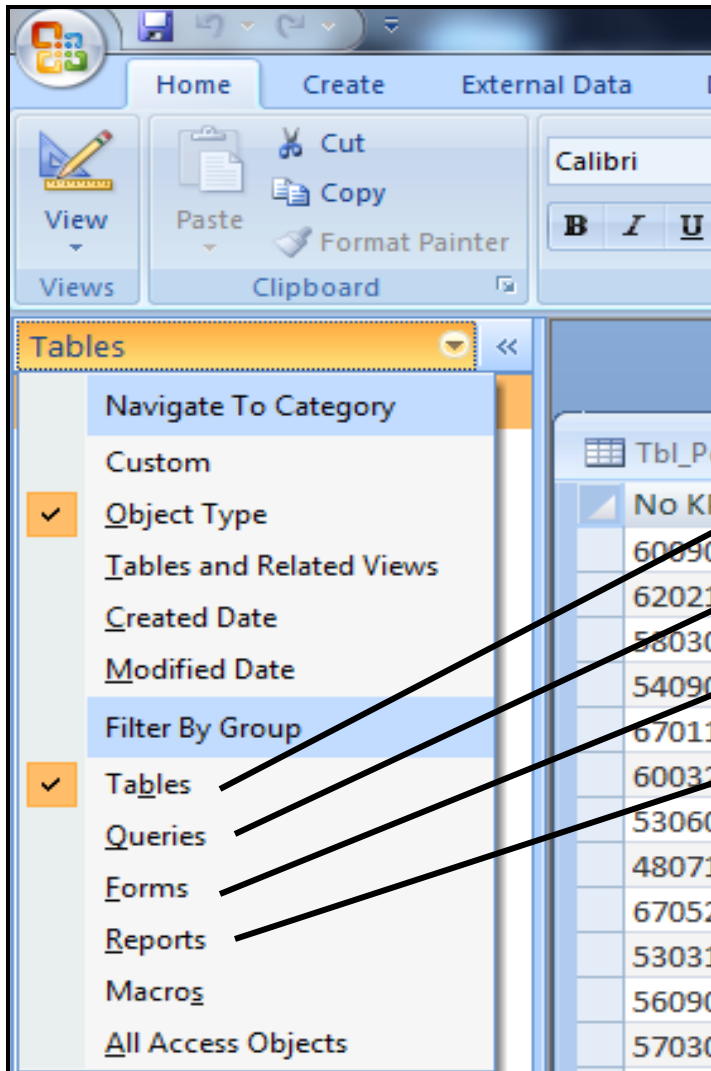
Home Create External Data

View

Views

Paste

Cut

Copy

Format Painter

Clipboard

Calibri

B I U

Tables

«

Navigate To Category

Custom

Object Type

Tables and Related Views

Created Date

Modified Date

Filter By Group

Tables

Queries

Forms

Reports

Macros

All Access Objects

Tbl_P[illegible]

No K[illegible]

6009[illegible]

6202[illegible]

5803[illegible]

5409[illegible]

6701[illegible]

6003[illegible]

5306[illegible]

4807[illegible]

6705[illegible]

5303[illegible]

5609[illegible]

5703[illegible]